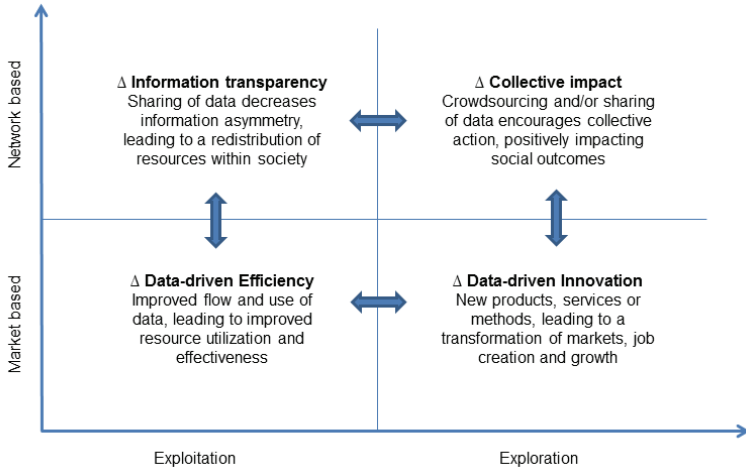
Network based

Market based

Δ Information transparency
Sharing of data decreases information asymmetry, leading to a redistribution of resources within society

Δ Collective impact
Crowdsourcing and/or sharing of data encourages collective action, positively impacting social outcomes

Δ Data-driven Efficiency
Improved flow and use of data, leading to improved resource utilization and effectiveness

Δ Data-driven Innovation
New products, services or methods, leading to a transformation of markets, job creation and growth

Exploitation

Exploration